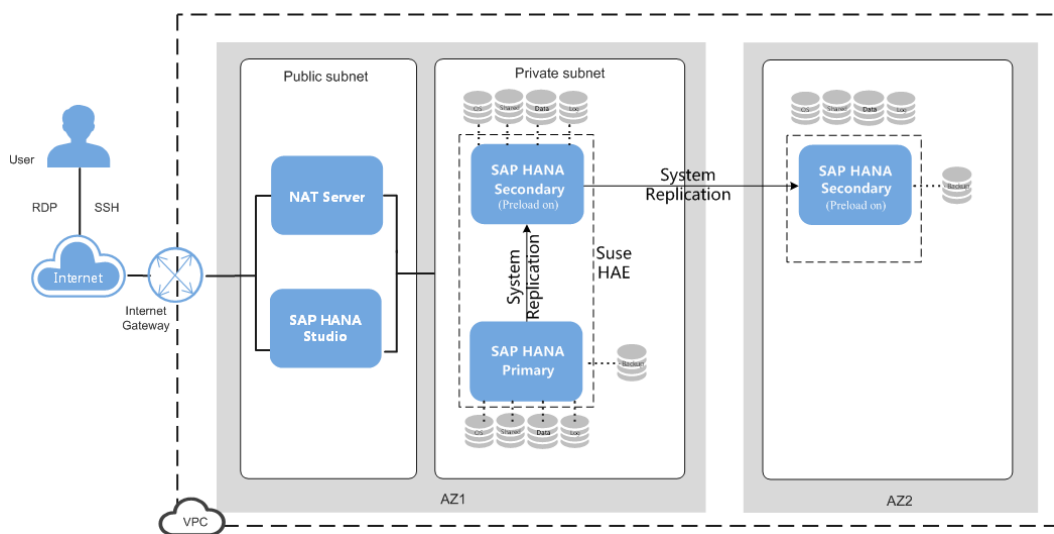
User

RDP SSH

Internet

Internet Gateway

Public subnet

NAT Server

SAP HANA Studio

Private subnet

OS Shared Data Log

SAP HANA Secondary (Preload on)

System Replication

Suse HAE

SAP HANA Primary

Backup

OS Shared Data Log

System Replication

OS Shared Data Log

SAP HANA Secondary (Preload on)

Backup

AZ1

AZ2

VPC